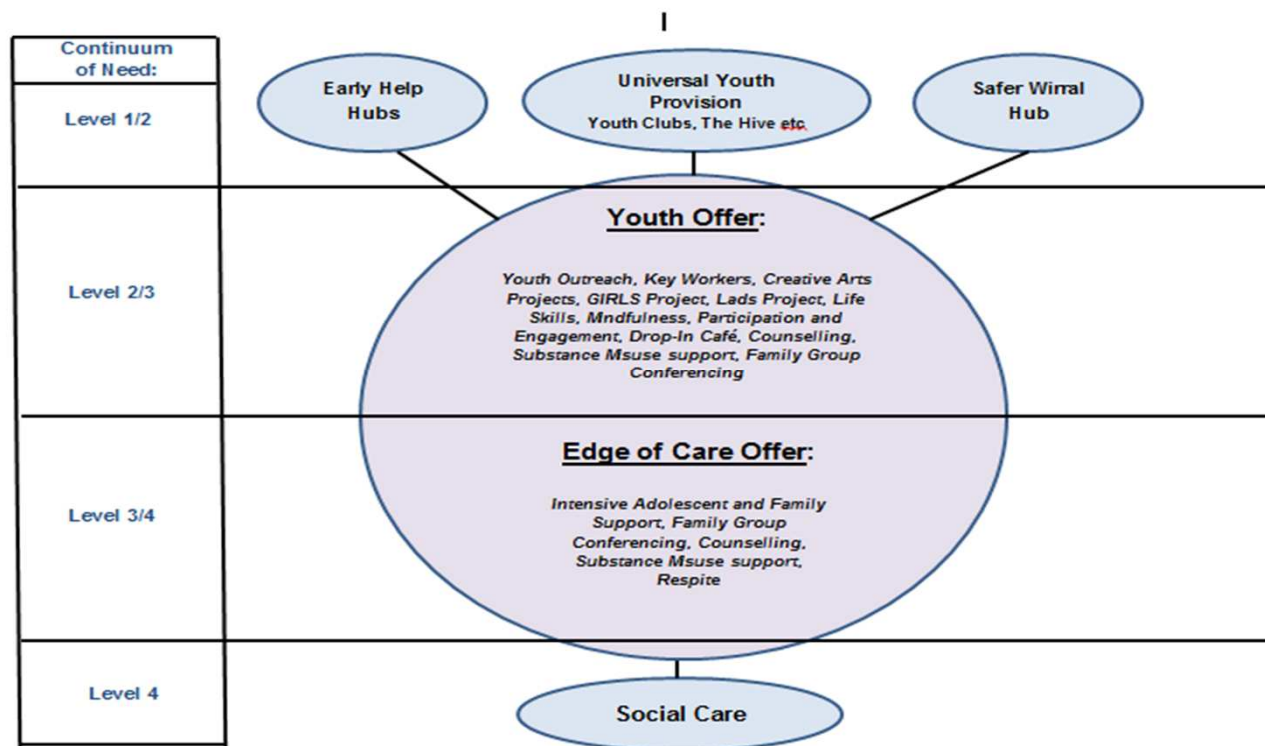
Continuum of Need:

Level 1/2

Early Help Hubs

Universal Youth Provision
Youth Clubs, The Hive etc.

Safer Wirral Hub

Level 2/3

Youth Offer:

Youth Outreach, Key Workers, Creative Arts Projects, GIRLS Project, Lads Project, Life Skills, Mndfulness, Participation and Engagement, Drop-In Café, Counselling, Substance Msuse support, Family Group Conferencing

Level 3/4

Edge of Care Offer:

Intensive Adolescent and Family Support, Family Group Conferencing, Counselling, Substance Msuse support, Respite

Level 4

Social Care